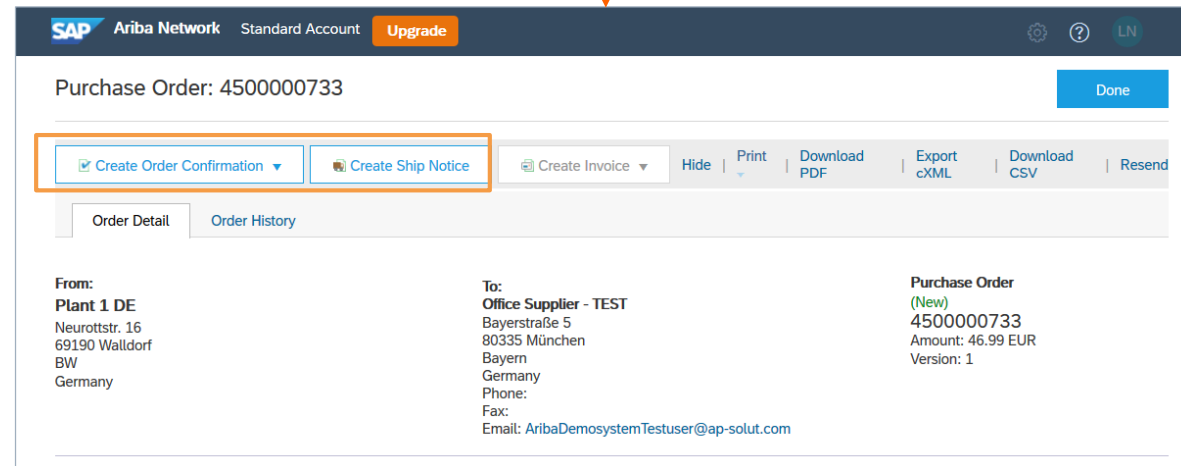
SAP Ariba Network Standard Account Upgrade

LN

Purchase Order: 4500000733

Done

Create Order Confirmation ▼ | Create Ship Notice | Create Invoice ▼ | Hide | Print | Download PDF | Export cXML | Download CSV | Resend

Order Detail | Order History

From:
Plant 1 DE
Neurottstr. 16
69190 Walldorf
BW
Germany

To:
Office Supplier - TEST
Bayerstraße 5
80335 München
Bayern
Germany
Phone:
Fax:
Email: AribaDemosystemTestuser@ap-solut.com

Purchase Order
(New)
4500000733
Amount: 46.99 EUR
Version: 1